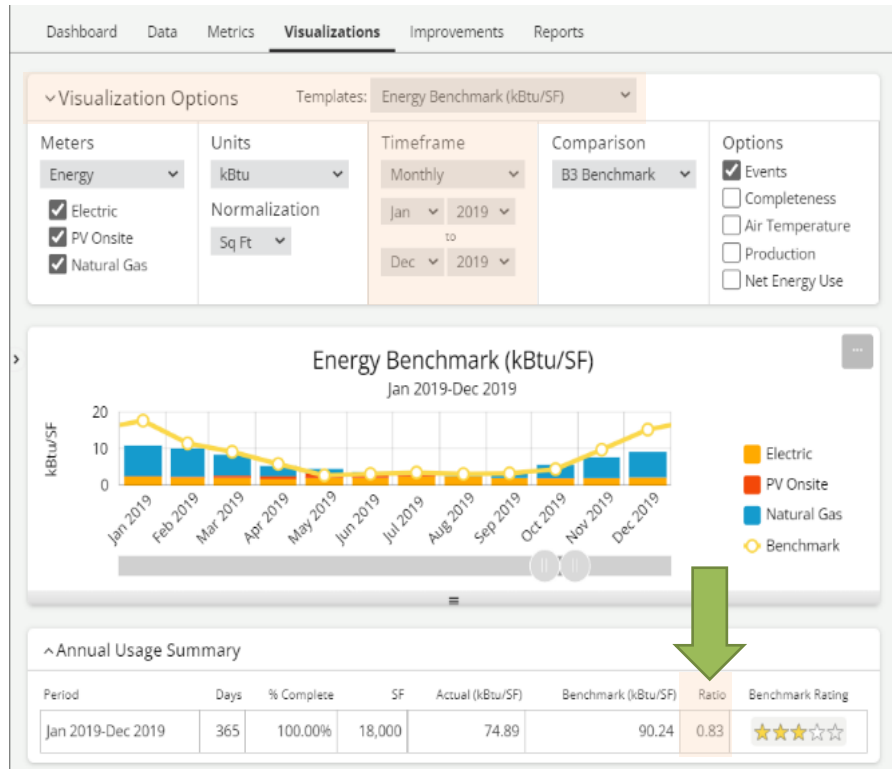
Dashboard Data Metrics Visualizations Improvements Reports

Visualization Options Templates: Energy Benchmark (kBtu/SF)

Meters
Energy
Electric
PV Onsite
Natural Gas

Units
kBtu
Normalization
Sq Ft

Timeframe
Monthly
Jan 2019
to
Dec 2019

Comparison
B3 Benchmark

Options
Events
Completeness
Air Temperature
Production
Net Energy Use

Energy Benchmark (kBtu/SF)
Jan 2019-Dec 2019

kBtu/SF
20
10
0

Jan 2019 Feb 2019 Mar 2019 Apr 2019 May 2019 Jun 2019 Jul 2019 Aug 2019 Sep 2019 Oct 2019 Nov 2019 Dec 2019

Electric
PV Onsite
Natural Gas
Benchmark

Annual Usage Summary

| Period | Days | % Complete | SF | Actual (kBtu/SF) | Benchmark (kBtu/SF) | Ratio | Benchmark Rating |
|---|---|---|---|---|---|---|---|
| Jan 2019-Dec 2019 | 365 | 100.00% | 18,000 | 74.89 | 90.24 | 0.83 | |